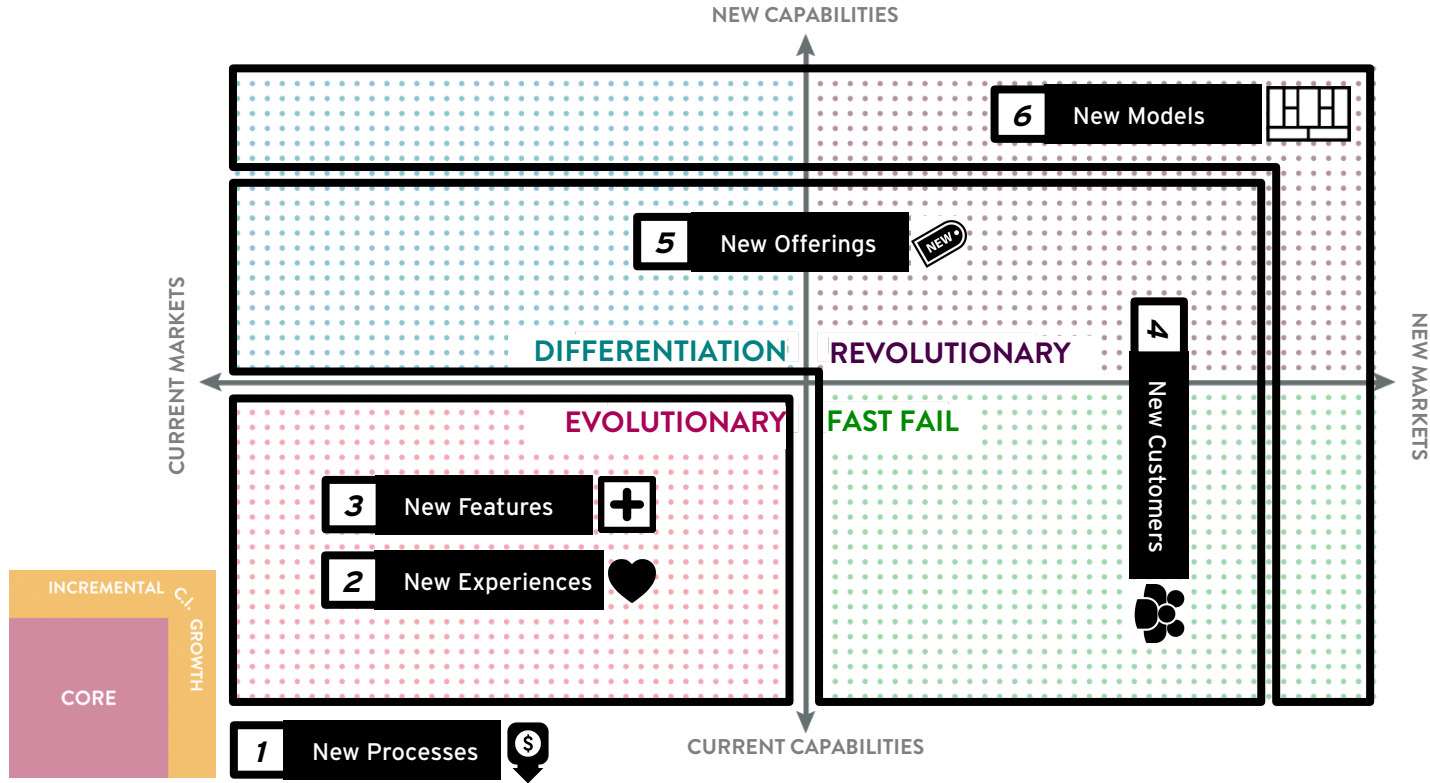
NEW CAPABILITIES

6 New Models

5 New Offerings

NEW

CURRENT MARKETS

NEW MARKETS

DIFFERENTIATION

REVOLUTIONARY

4 New Customers

EVOLUTIONARY

FAST FAIL

3 New Features

2 New Experiences

INCREMENTAL C.I.

GROWTH

CORE

1 New Processes

$

CURRENT CAPABILITIES